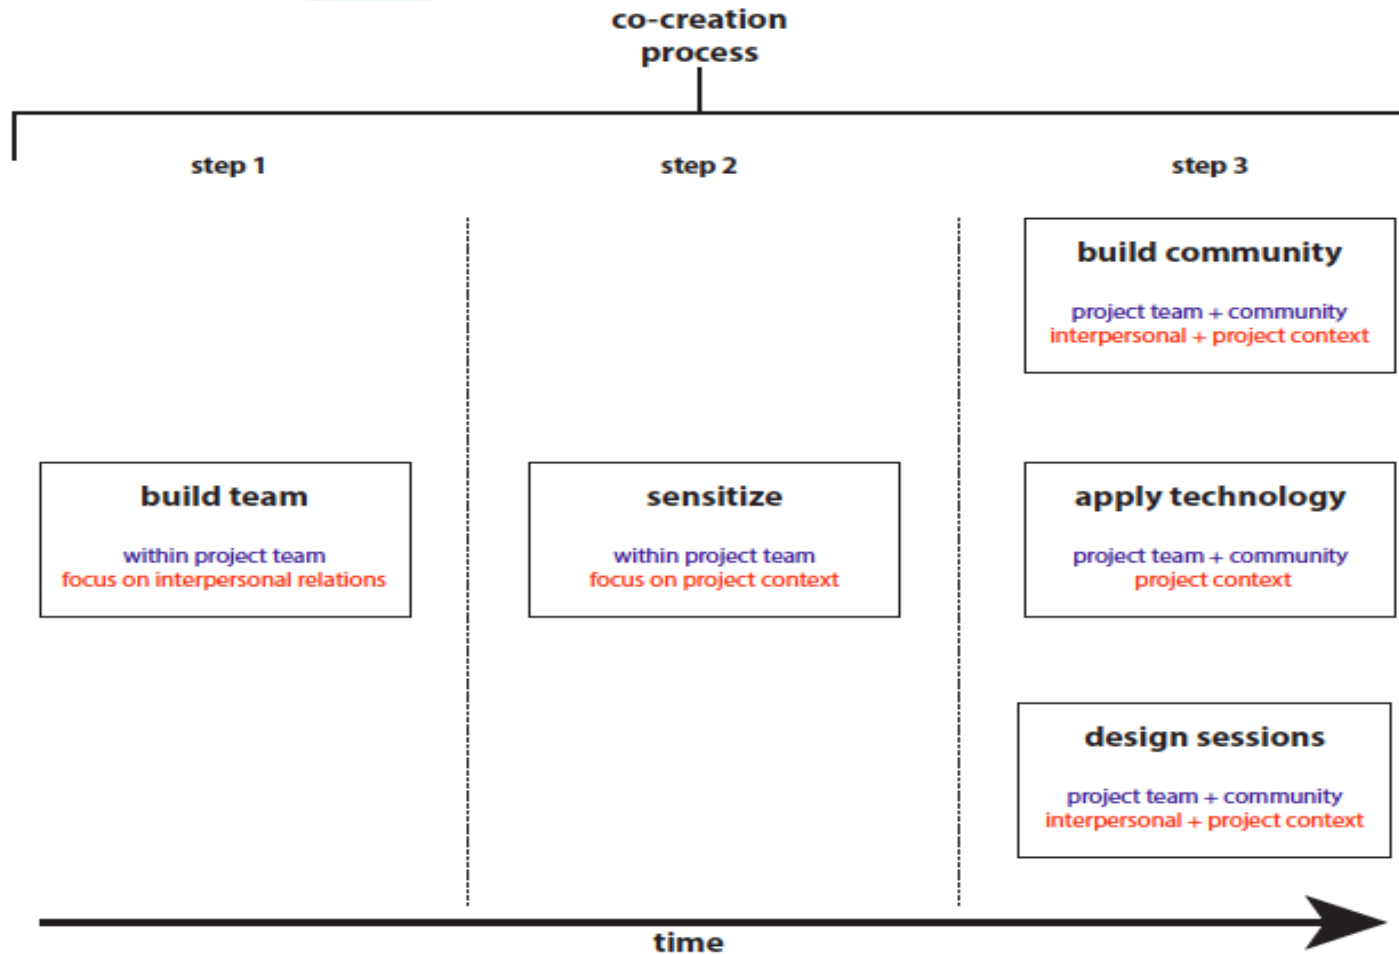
co-creation process

step 1

step 2

step 3

build community

project team + community
interpersonal + project context

build team

within project team
focus on interpersonal relations

sensitize

within project team
focus on project context

apply technology

project team + community
project context

design sessions

project team + community
interpersonal + project context

time